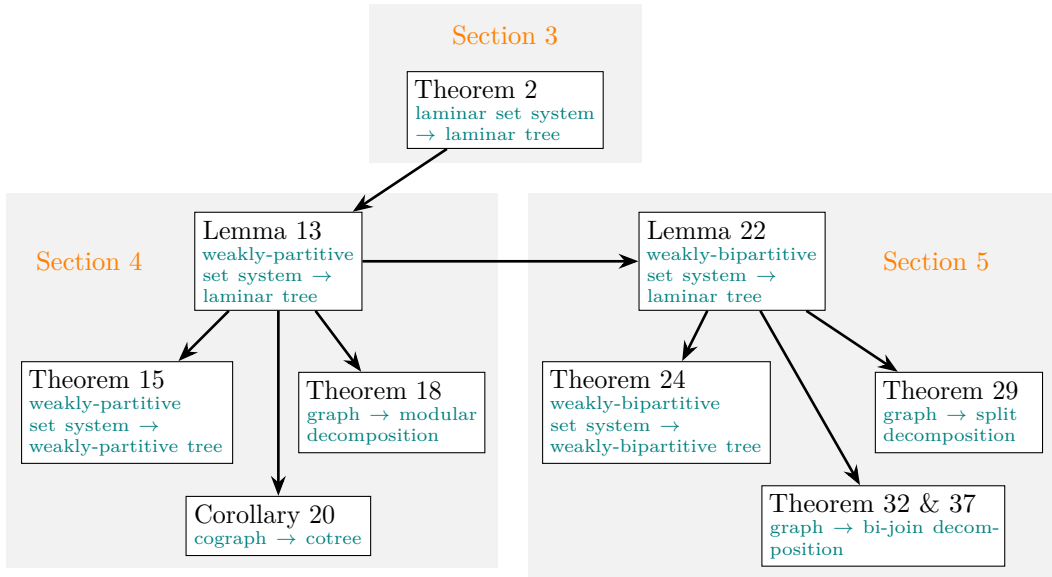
Section 3

Theorem 2
laminar set system $\rightarrow$ laminar tree

Section 4

Lemma 13
weakly-partitive set system $\rightarrow$ laminar tree

Theorem 15
weakly-partitive set system $\rightarrow$ weakly-partitive tree

Theorem 18
graph $\rightarrow$ modular decomposition

Corollary 20
cograph $\rightarrow$ cotree

Section 5

Lemma 22
weakly-bipartitive set system $\rightarrow$ laminar tree

Theorem 24
weakly-bipartitive set system $\rightarrow$ weakly-bipartitive tree

Theorem 29
graph $\rightarrow$ split decomposition

Theorem 32 & 37
graph $\rightarrow$ bi-join decomposition